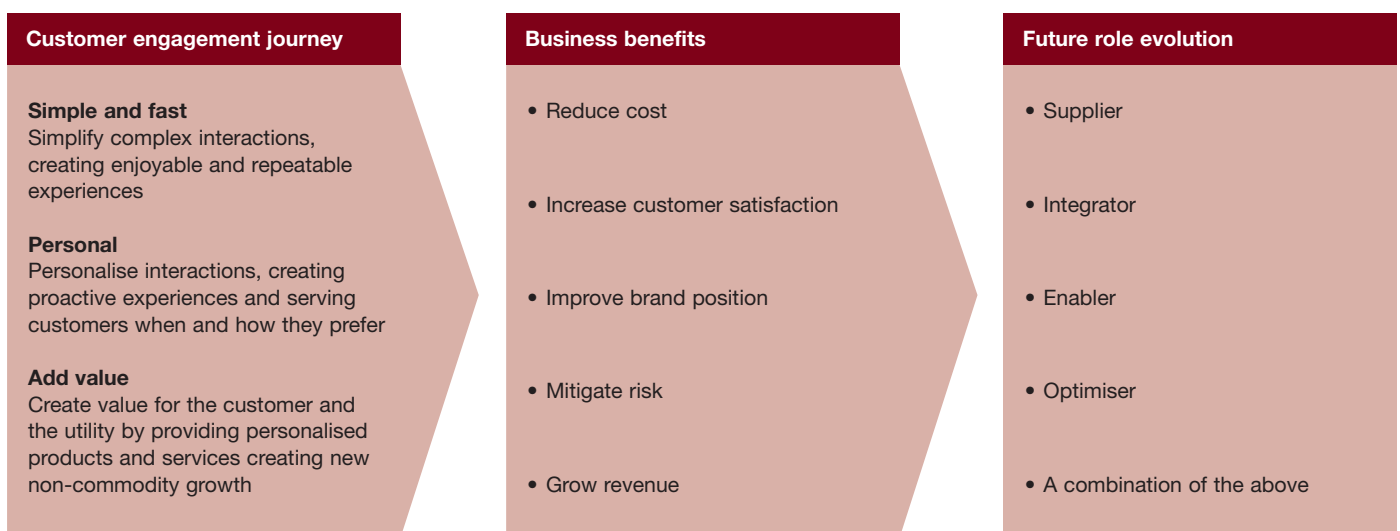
Customer engagement journey

Simple and fast
Simplify complex interactions, creating enjoyable and repeatable experiences

Personal
Personalise interactions, creating proactive experiences and serving customers when and how they prefer

Add value
Create value for the customer and the utility by providing personalised products and services creating new non-commodity growth

Business benefits

• Reduce cost

• Increase customer satisfaction

• Improve brand position

• Mitigate risk

• Grow revenue

Future role evolution

• Supplier

• Integrator

• Enabler

• Optimiser

• A combination of the above